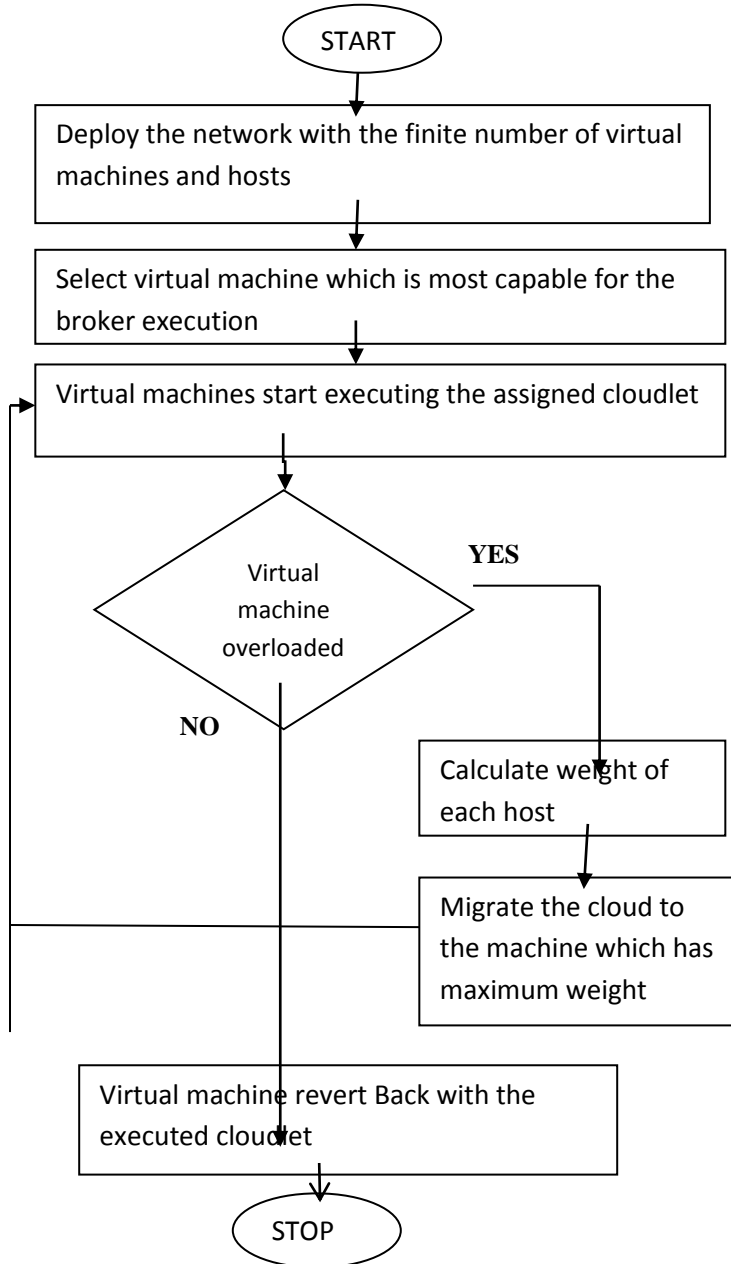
START

Deploy the network with the finite number of virtual machines and hosts

Select virtual machine which is most capable for the broker execution

Virtual machines start executing the assigned cloudlet

Virtual machine overloaded

YES

NO

Calculate weight of each host

Migrate the cloud to the machine which has maximum weight

Virtual machine revert Back with the executed cloudlet

STOP